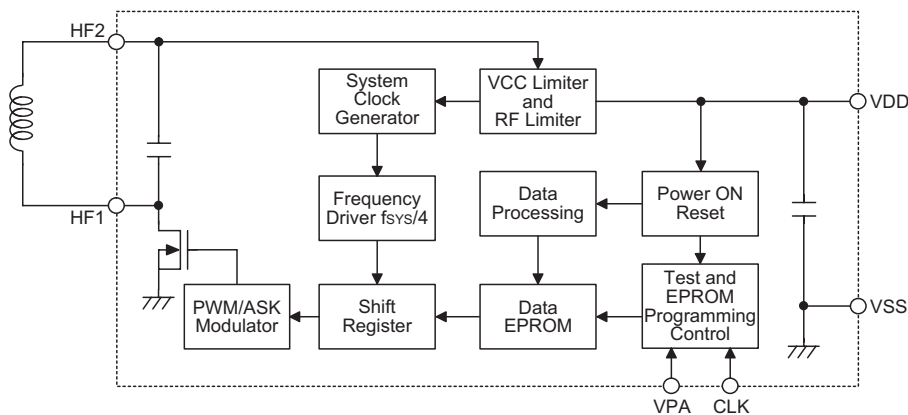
HF2

HF1

System Clock Generator

VCC Limiter and RF Limiter

VDD

Frequency Driver $f_{SYS}/4$

Data Processing

Power ON Reset

PWM/ASK Modulator

Shift Register

Data EPROM

Test and EPROM Programming Control

VSS

VPA

CLK